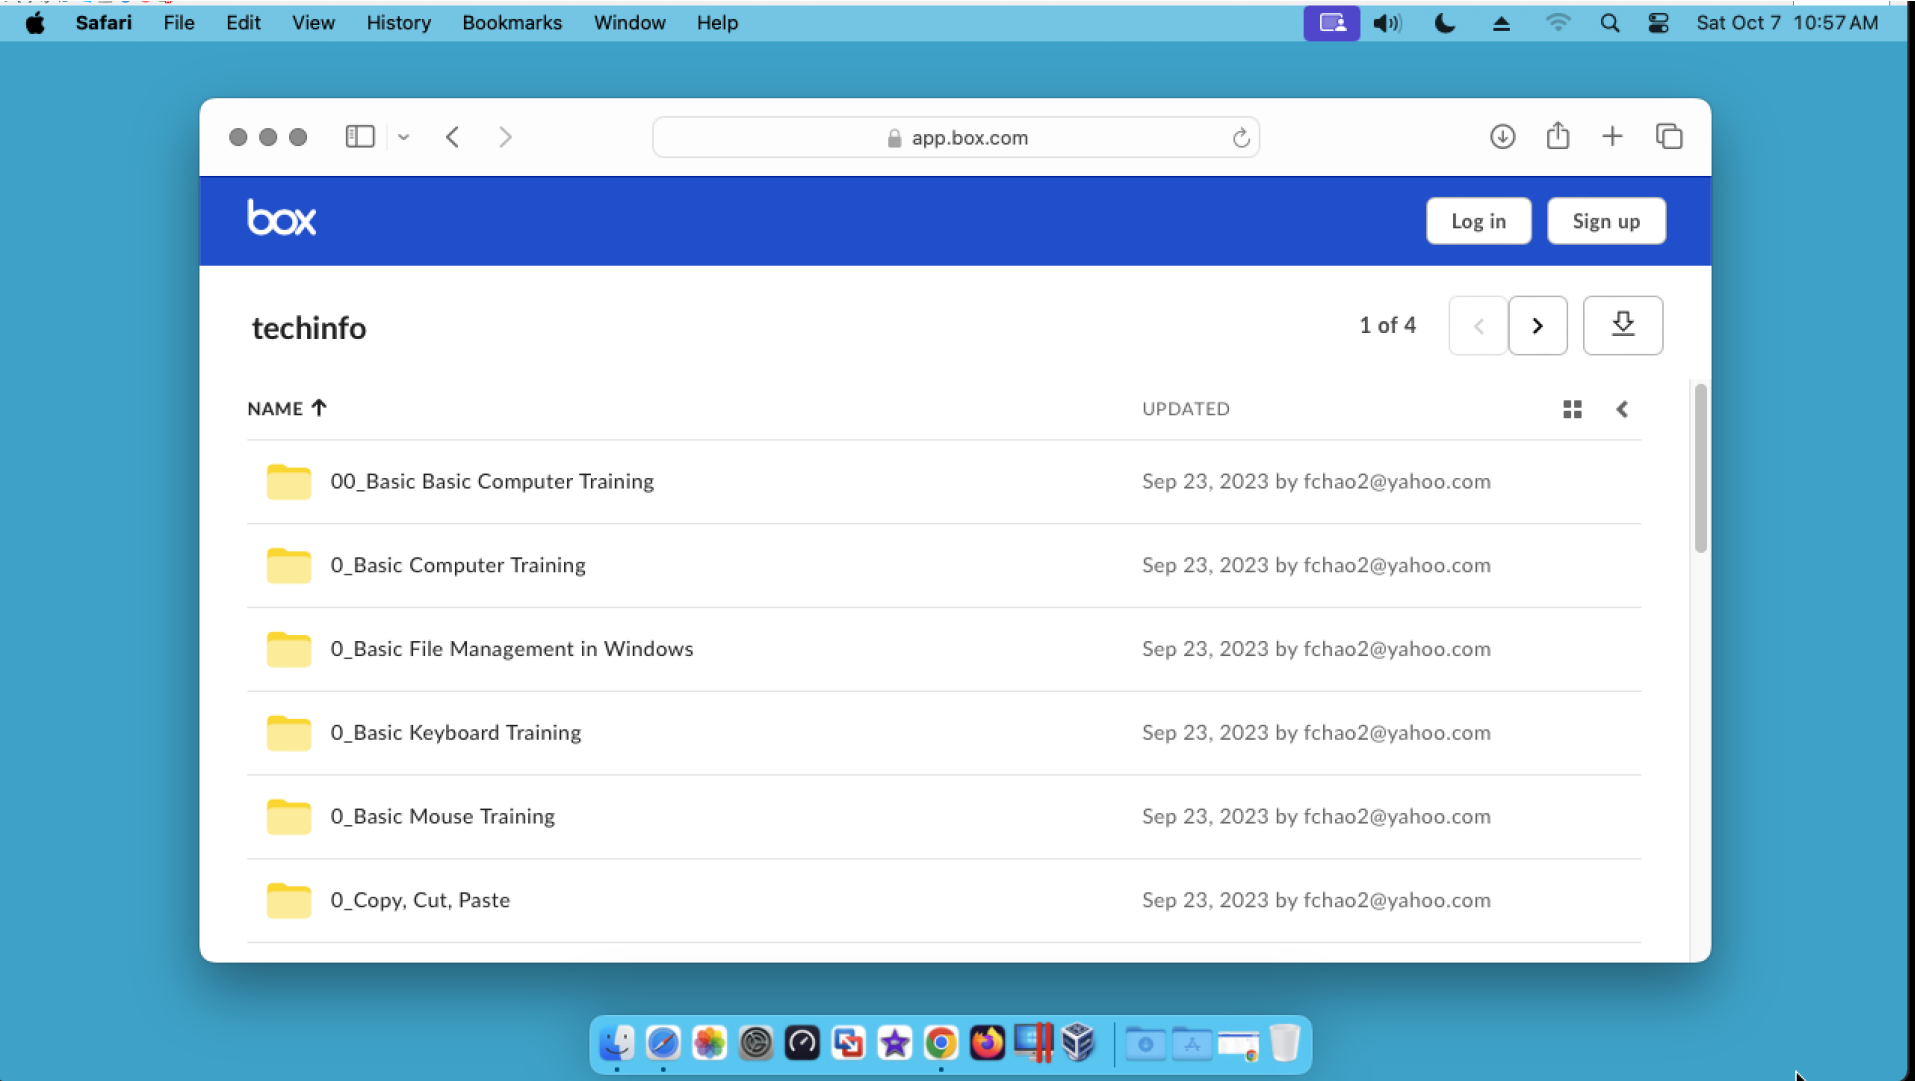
Safari File Edit View History Bookmarks Window Help

Sat Oct 7 10:57 AM

app.box.com

box

Log in

Sign up

techinfo

1 of 4

| NAME ↑ | UPDATED |
|---|---|
| 00_Basic Basic Computer Training | Sep 23, 2023 by fchao2@yahoo.com |
| 0_Basic Computer Training | Sep 23, 2023 by fchao2@yahoo.com |
| 0_Basic File Management in Windows | Sep 23, 2023 by fchao2@yahoo.com |
| 0_Basic Keyboard Training | Sep 23, 2023 by fchao2@yahoo.com |
| 0_Basic Mouse Training | Sep 23, 2023 by fchao2@yahoo.com |
| 0_Copy, Cut, Paste | Sep 23, 2023 by fchao2@yahoo.com |